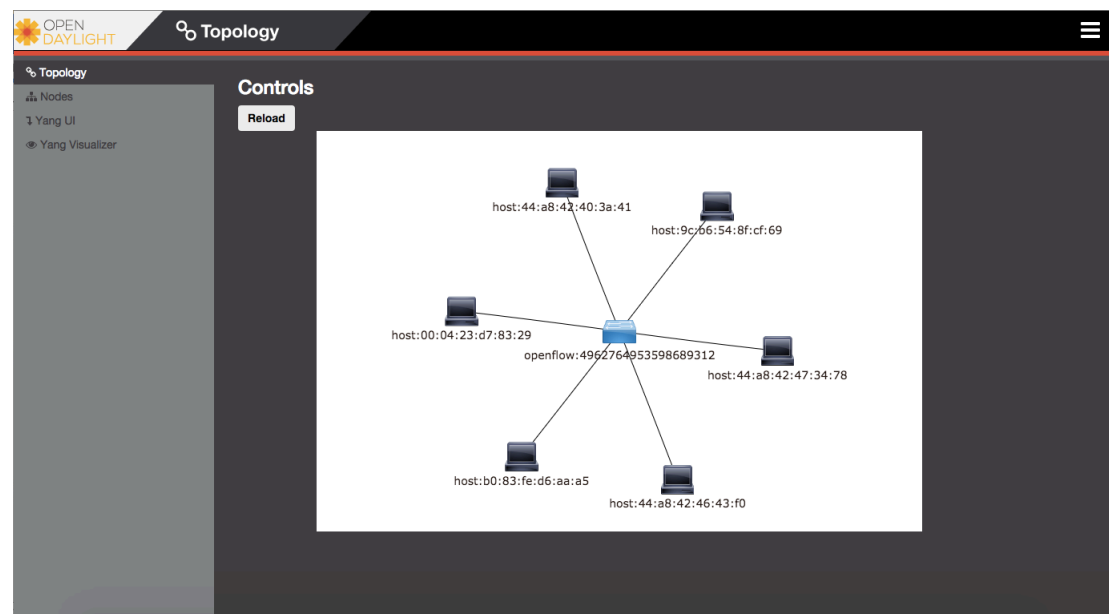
OPEN DAYLIGHT

Topology

Topology
Nodes
Yang UI
Yang Visualizer

Controls

Reload

host:44:a8:42:40:3a:41

host:9c:b6:54:8f:cf:69

host:00:04:23:d7:83:29

openflow:4962764953598689312

host:44:a8:42:47:34:78

host:b0:83:fe:d6:aa:a5

host:44:a8:42:46:43:f0